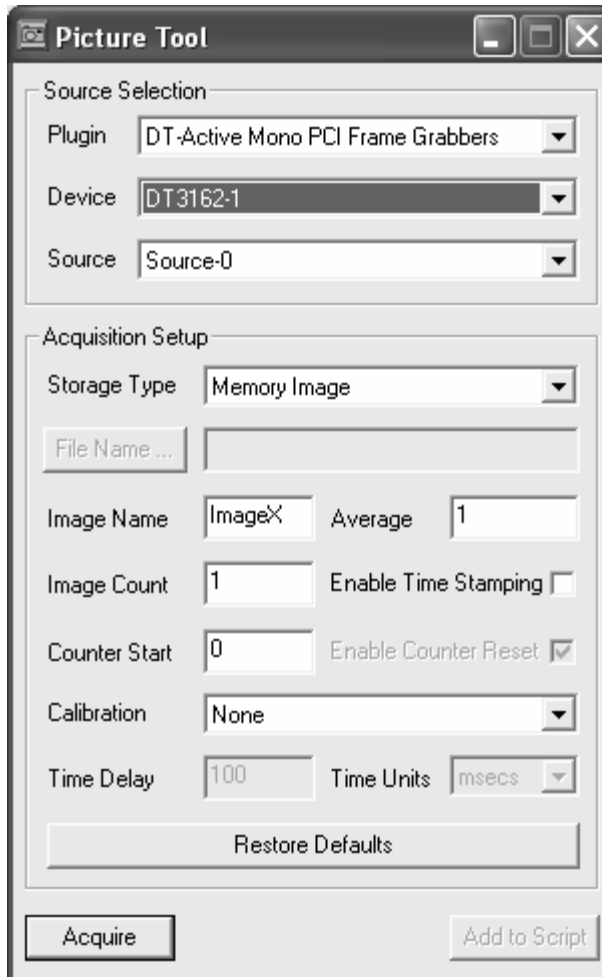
Picture Tool

Source Selection

Plugin DT-Active Mono PCI Frame Grabbers

Device DT3162-1

Source Source-0

Acquisition Setup

Storage Type Memory Image

File Name ...

Image Name ImageX Average 1

Image Count 1 Enable Time Stamping

Counter Start 0 Enable Counter Reset

Calibration None

Time Delay 100 Time Units msecs

Restore Defaults

Acquire

Add to Script